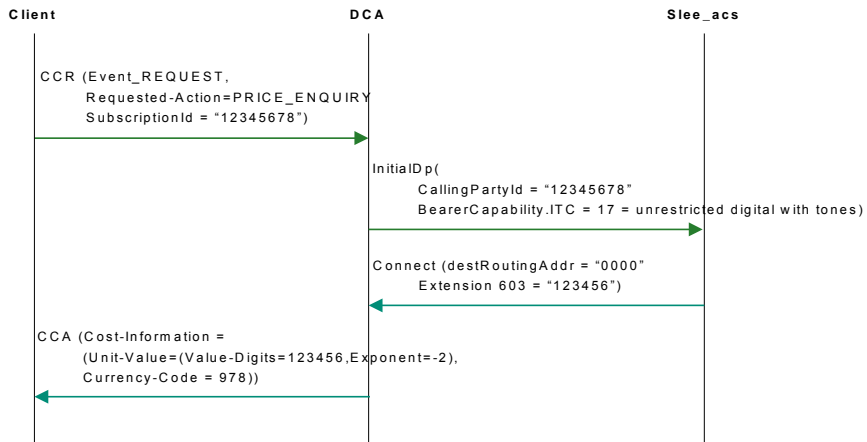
Client

DCA

Slee_acs

CCR (Event_REQUEST,
Requested-Action=PRICE_ENQUIRY
SubscriptionId = “12345678”)

InitialDp(
CallingPartyId = “12345678”
BearerCapability.ITC = 17 = unrestricted digital with tones)

Connect (destRoutingAddr = “0000”
Extension 603 = “123456”)

CCA (Cost-Information =
(Unit-Value=(Value-Digits=123456,Exponent=-2),
Currency-Code = 978))